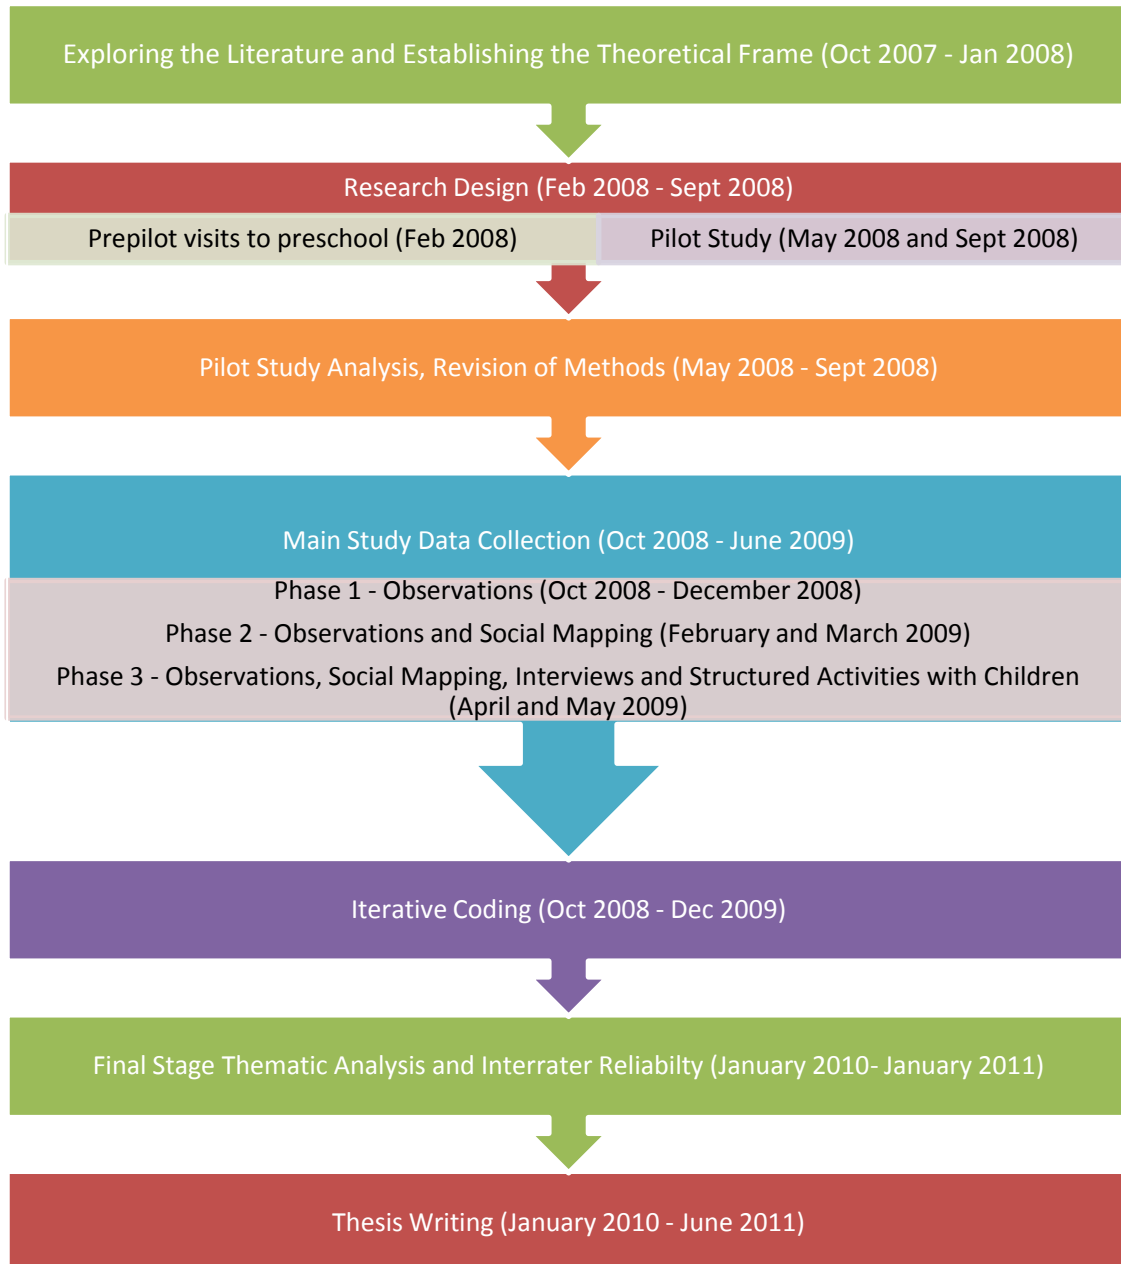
Exploring the Literature and Establishing the Theoretical Frame (Oct 2007 - Jan 2008)

Research Design (Feb 2008 - Sept 2008)

Prepilot visits to preschool (Feb 2008)

Pilot Study (May 2008 and Sept 2008)

Pilot Study Analysis, Revision of Methods (May 2008 - Sept 2008)

Main Study Data Collection (Oct 2008 - June 2009)

Phase 1 - Observations (Oct 2008 - December 2008)

Phase 2 - Observations and Social Mapping (February and March 2009)

Phase 3 - Observations, Social Mapping, Interviews and Structured Activities with Children (April and May 2009)

Iterative Coding (Oct 2008 - Dec 2009)

Final Stage Thematic Analysis and Interrater Reliabilty (January 2010- January 2011)

Thesis Writing (January 2010 - June 2011)